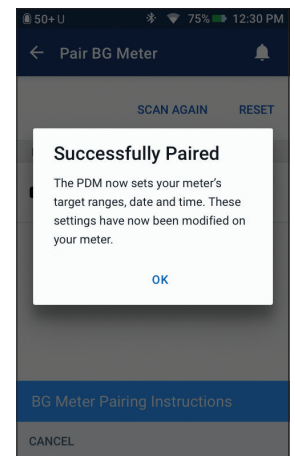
50+U 75% 12:30 PM

Pair BG Meter

SCAN AGAIN RESET

Successfully Paired

The PDM now sets your meter's target ranges, date and time. These settings have now been modified on your meter.

OK

BG Meter Pairing Instructions

CANCEL